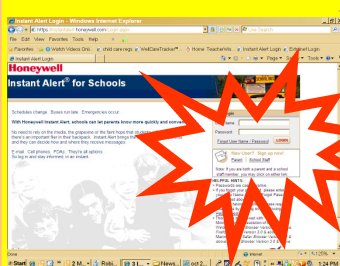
Instant Alert Login - Windows Internet Explorer

https://

File Edit View Favorites Tools Help

Favorites Watch Videos Onl... child care regi... WellCareTracker™... Home: TeacherWe... Instant Alert Login Extranet Login

Instant Alert Login

Page Safety Tools

Honeywell

Instant Alert® for Schools

Schedules change. Buses run late. Emergencies occur.

With Honeywell Instant Alert, schools can let parents know more quickly and conve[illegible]

No need to rely on the media, the grapevine or the faint hope that students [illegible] there's an important flier in their backpack. Instant Alert brings the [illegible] and they can decide how and where they receive messages.

E-mail. Cell phones. PDAs. They're all options. So log in and stay informed, in an instant.

Password

Forgot User Name / Password Login

New User? Sign up now!

Parent School Staff

Note: If you are both a parent and a school staff member, you may click on either link.

HELPFUL HINTS:

Done

Start

5:24 PM